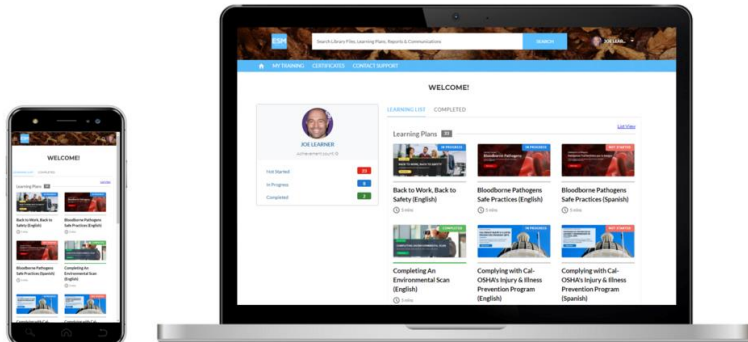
ESM

Search Library Files, Learning Plans, Reports & Communications

SEARCH

JOE LEARNER

MY TRAINING CERTIFICATES CONTACT SUPPORT

WELCOME!

JOE LEARNER

Not Started 22

In Progress 6

Completed 3

LEARNING LIST COMPLETED

Learning Plans 31

List View

IN PROGRESS

Back to Work, Back to Safety (English)

5 mins

IN PROGRESS

Bloodborne Pathogens

Bloodborne Pathogens Safe Practices (English)

5 mins

NOT STARTED

Bloodborne Pathogens Safe Practices (Spanish)

5 mins

COMPLETED

Completing An Environmental Scan (English)

5 mins

IN PROGRESS

Complying with Cal-OSHA's Injury & Illness Prevention Program (English)

NOT STARTED

Complying with Cal-OSHA's Injury & Illness Prevention Program (Spanish)

WELCOME!

Learning Plans

Back to Work, Back to Safety (English)

Bloodborne Pathogens Safe Practices (English)

Bloodborne Pathogens Safe Practices (Spanish)

Completing An Environmental Scan (English)

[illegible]